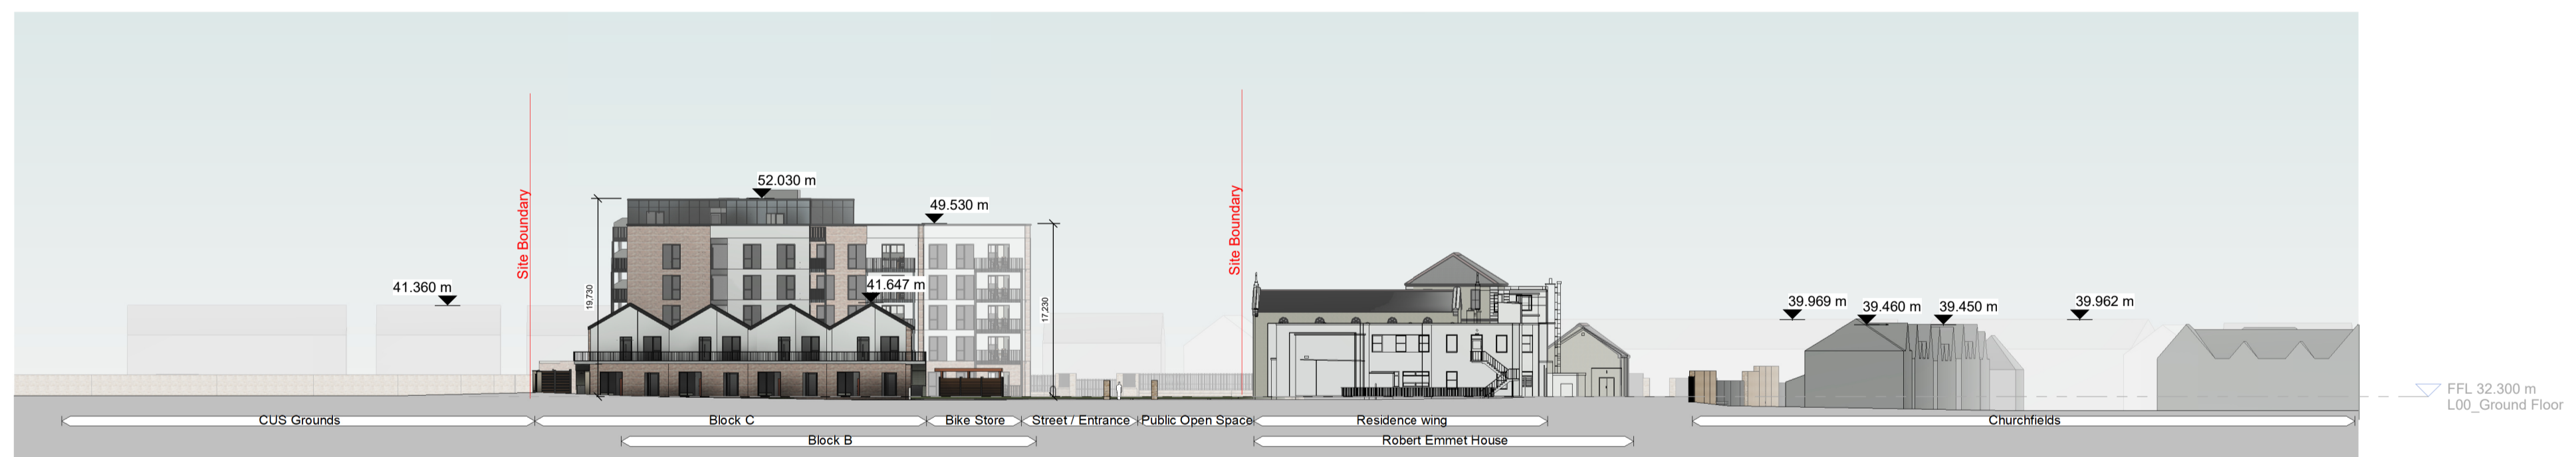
52.030 m

49.530 m

Site Boundary

Site Boundary

41.360 m

41.647 m

19.730

17.230

39.969 m

39.460 m

39.450 m

39.962 m

FFL 32.300 m
L00_Ground Floor

CUS Grounds

Block C

Bike Store

Street / Entrance

Public Open Space

Residence wing

Churchfields

Block B

Robert Emmet House